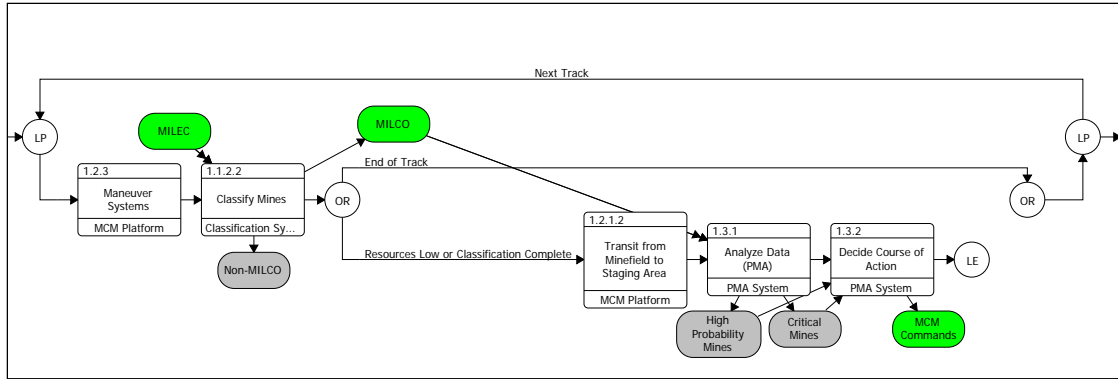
Next Track

LP

MILEC

MILCO

LP

1.2.3
Maneuver Systems
MCM Platform

1.1.2.2
Classify Mines
Classification Sy...

OR

End of Track

OR

Non-MILCO

Resources Low or Classification Complete

1.2.1.2
Transit from Minefield to Staging Area
MCM Platform

1.3.1
Analyze Data (PMA)
PMA System

1.3.2
Decide Course of Action
PMA System

LE

High Probability Mines

Critical Mines

MCM Commands